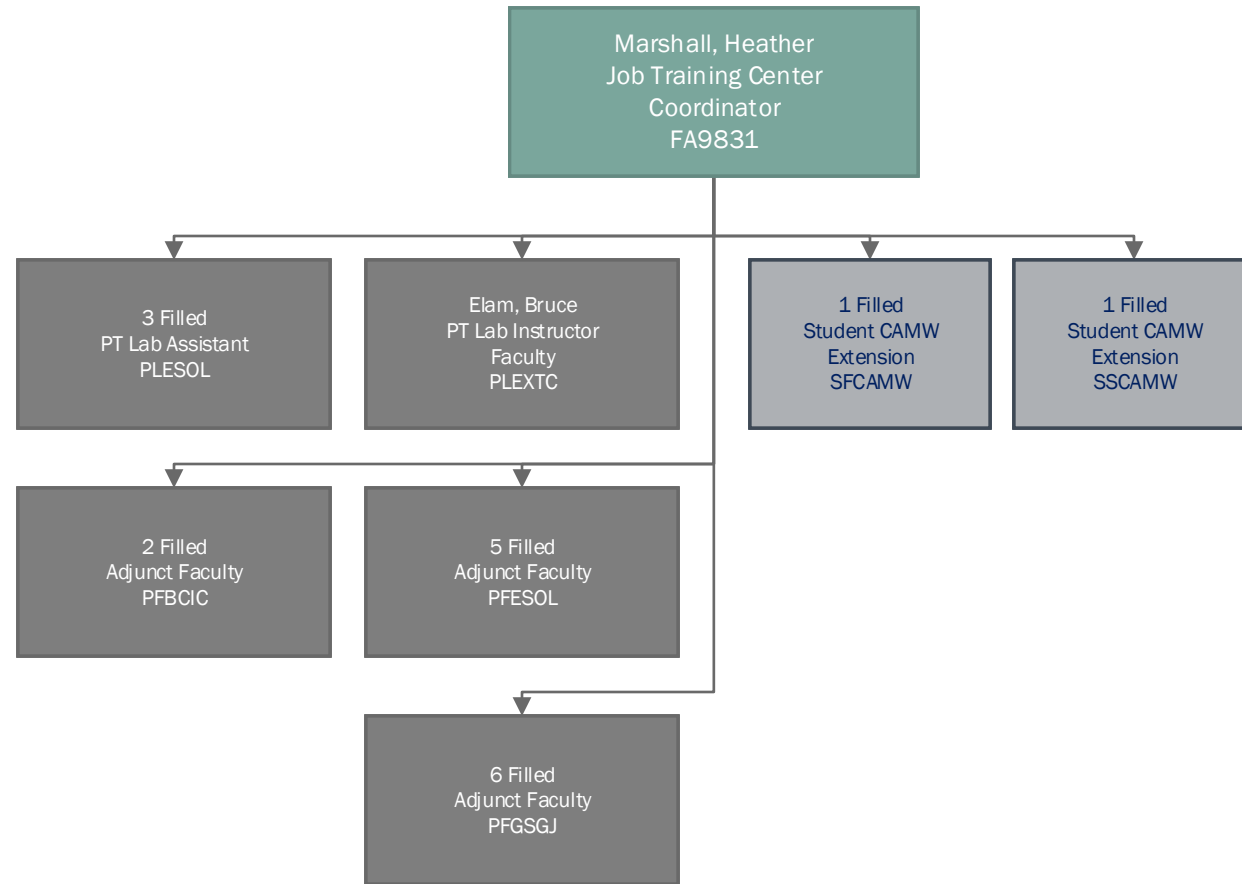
Marshall, Heather
Job Training Center
Coordinator
FA9831

3 Filled
PT Lab Assistant
PLESOL

Elam, Bruce
PT Lab Instructor
Faculty
PLEXTC

1 Filled
Student CAMW
Extension
SFCAMW

1 Filled
Student CAMW
Extension
SSCAMW

2 Filled
Adjunct Faculty
PFBCIC

5 Filled
Adjunct Faculty
PFESOL

6 Filled
Adjunct Faculty
PFGSGJ